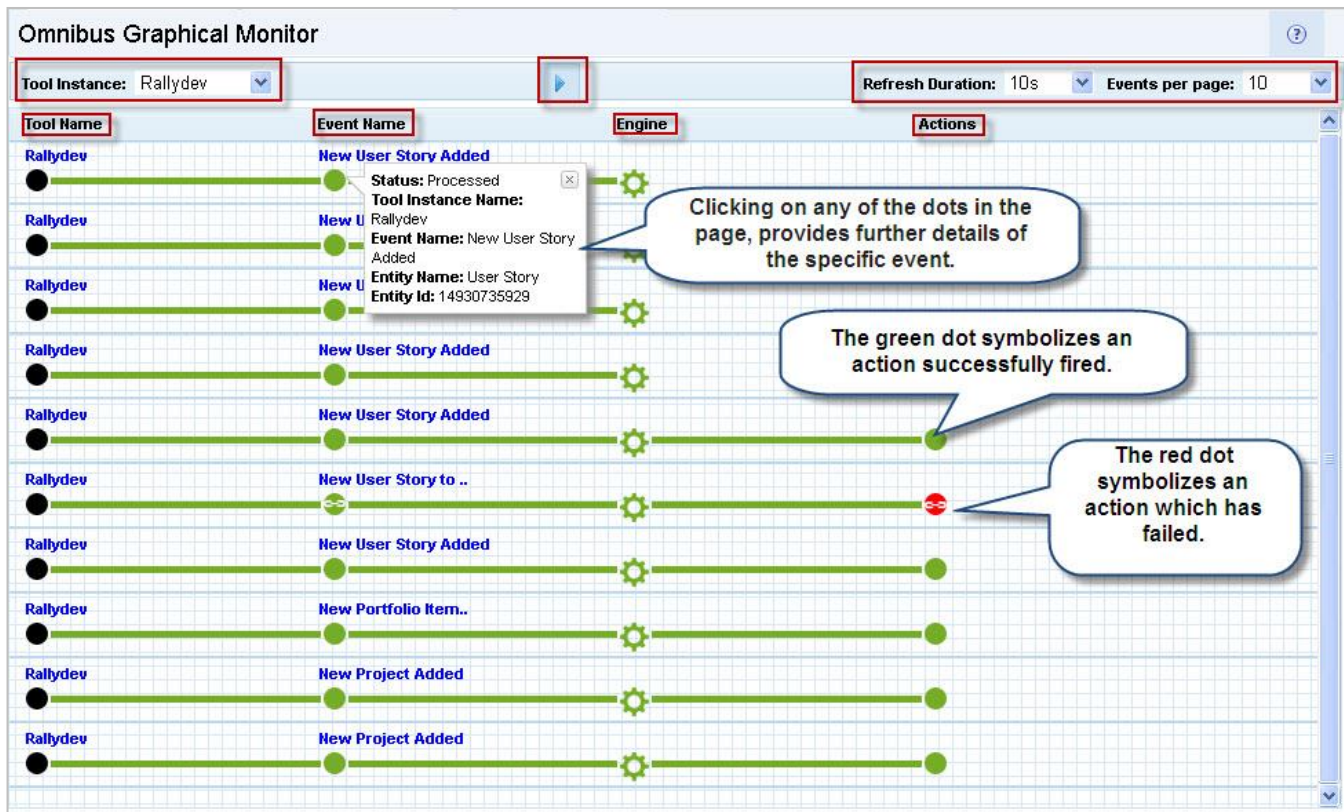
Omnibus Graphical Monitor

Tool Instance: Rallydev

Refresh Duration: 10s Events per page: 10

Tool Name
Event Name
Engine
Actions

Rallydev
New User Story Added

Status: Processed
Tool Instance Name: Rallydev
Event Name: New User Story Added
Entity Name: User Story
Entity Id: 14930735929

Clicking on any of the dots in the page, provides further details of the specific event.

Rallydev
New U

Rallydev
New U

Rallydev
New User Story Added

The green dot symbolizes an action successfully fired.

Rallydev
New User Story Added

Rallydev
New User Story to ..

The red dot symbolizes an action which has failed.

Rallydev
New User Story Added

Rallydev
New Portfolio Item..

Rallydev
New Project Added

Rallydev
New Project Added